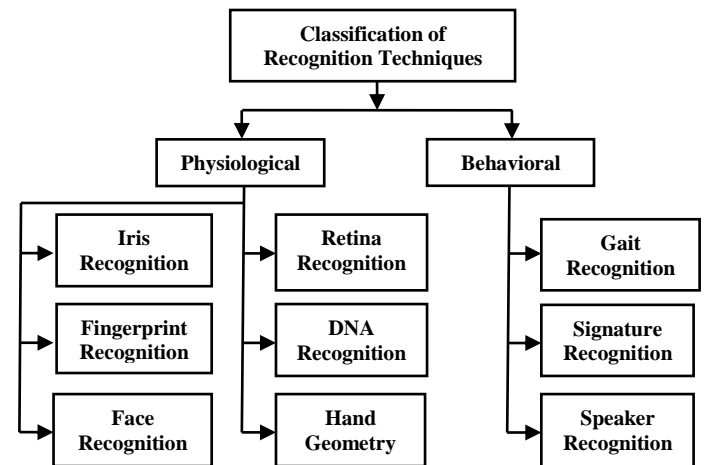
Classification of Recognition Techniques

Physiological

Behavioral

Iris Recognition

Fingerprint Recognition

Face Recognition

Retina Recognition

DNA Recognition

Hand Geometry

Gait Recognition

Signature Recognition

Speaker Recognition